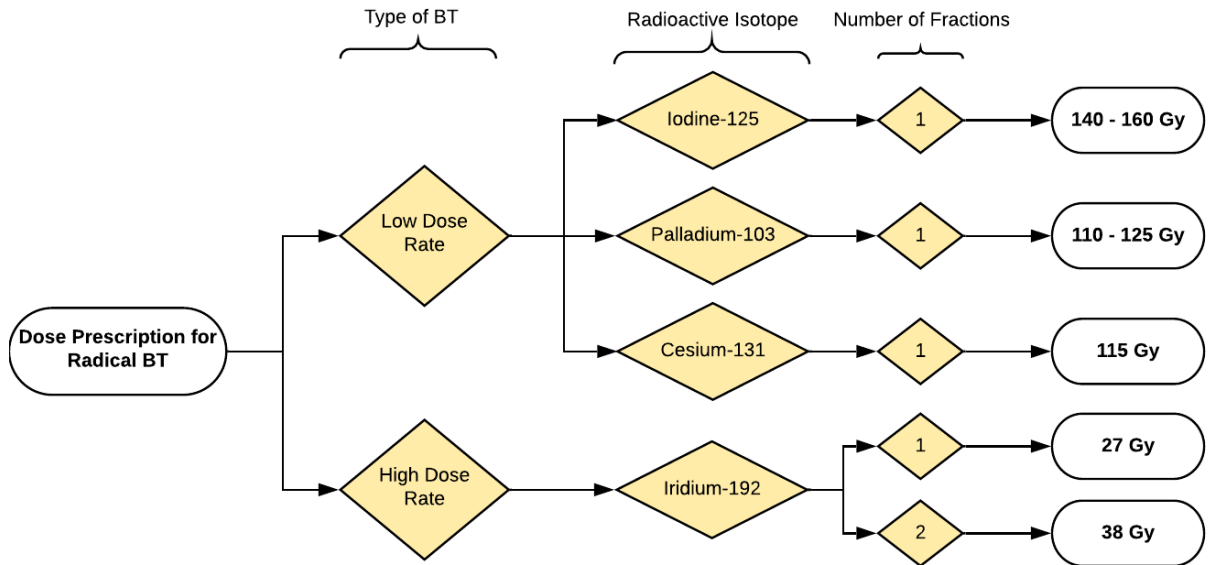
Type of BT

Radioactive Isotope

Number of Fractions

Dose Prescription for Radical BT

Low Dose Rate

High Dose Rate

Iodine-125

Palladium-103

Cesium-131

Iridium-192

1

1

1

1

2

140 - 160 Gy

110 - 125 Gy

115 Gy

27 Gy

38 Gy